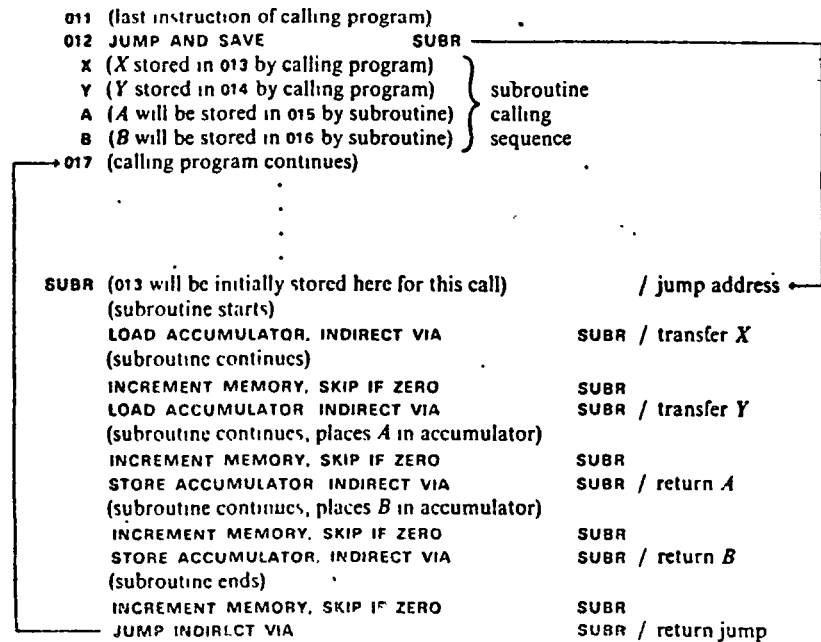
011 (last instruction of calling program)
012 JUMP AND SAVE SUBR
X (X stored in 013 by calling program)
Y (Y stored in 014 by calling program)
A (A will be stored in 015 by subroutine)
B (B will be stored in 016 by subroutine)
subroutine calling sequence
017 (calling program continues)

SUBR (013 will be initially stored here for this call) / jump address
(subroutine starts)
LOAD ACCUMULATOR, INDIRECT VIA SUBR / transfer X
(subroutine continues)
INCREMENT MEMORY, SKIP IF ZERO SUBR
LOAD ACCUMULATOR INDIRECT VIA SUBR / transfer Y
(subroutine continues, places A in accumulator)
INCREMENT MEMORY, SKIP IF ZERO SUBR
STORE ACCUMULATOR INDIRECT VIA SUBR / return A
(subroutine continues, places B in accumulator)
INCREMENT MEMORY, SKIP IF ZERO SUBR
STORE ACCUMULATOR, INDIRECT VIA SUBR / return B
(subroutine ends)
INCREMENT MEMORY, SKIP IF ZERO SUBR
JUMP INDIRECT VIA SUBR / return jump